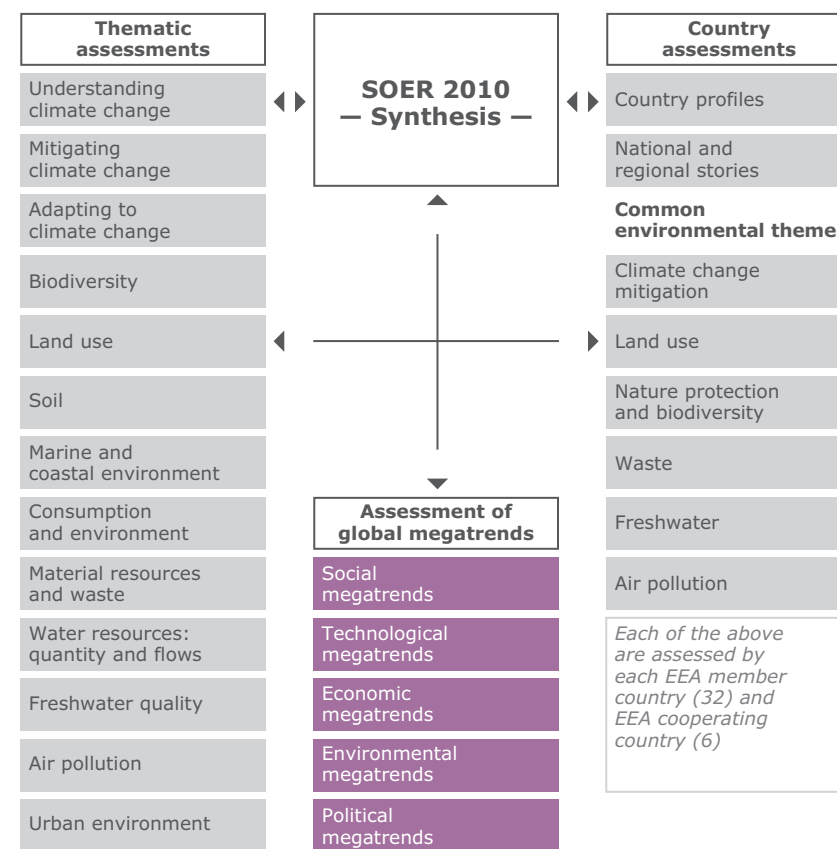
Thematic assessments

Understanding climate change

Mitigating climate change

Adapting to climate change

Biodiversity

Land use

Soil

Marine and coastal environment

Consumption and environment

Material resources and waste

Water resources: quantity and flows

Freshwater quality

Air pollution

Urban environment

SOER 2010 — Synthesis —

Assessment of global megatrends

Social megatrends

Technological megatrends

Economic megatrends

Environmental megatrends

Political megatrends

Country assessments

Country profiles

National and regional stories

Common environmental theme

Climate change mitigation

Land use

Nature protection and biodiversity

Waste

Freshwater

Air pollution

Each of the above are assessed by each EEA member country (32) and EEA cooperating country (6)